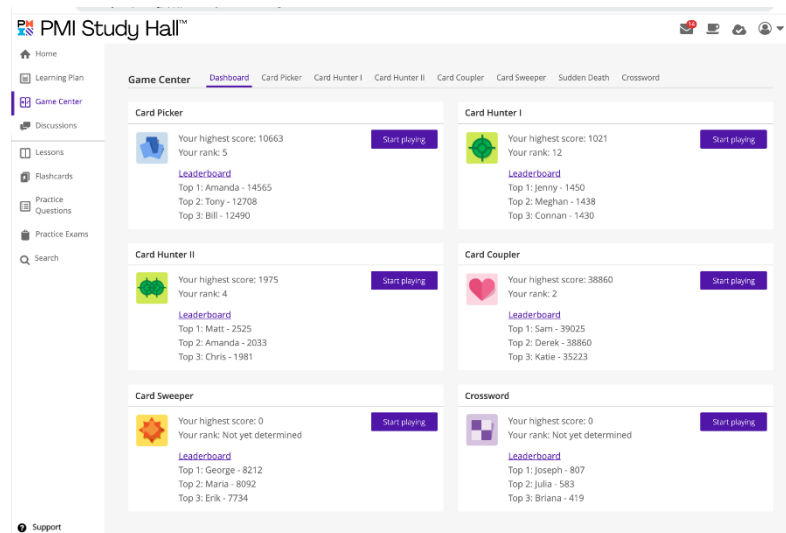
PMI Study Hall™

14

Home
Learning Plan
Game Center
Discussions
Lessons
Flashcards
Practice Questions
Practice Exams
Search

Support

Game Center
Dashboard Card Picker Card Hunter I Card Hunter II Card Coupler Card Sweeper Sudden Death Crossword

Card Picker
Your highest score: 10663
Your rank: 5
Start playing
Leaderboard
Top 1: Amanda - 14565
Top 2: Tony - 12708
Top 3: Bill - 12490

Card Hunter I
Your highest score: 1021
Your rank: 12
Start playing
Leaderboard
Top 1: Jenny - 1450
Top 2: Meghan - 1438
Top 3: Connan - 1430

Card Hunter II
Your highest score: 1975
Your rank: 4
Start playing
Leaderboard
Top 1: Matt - 2525
Top 2: Amanda - 2033
Top 3: Chris - 1981

Card Coupler
Your highest score: 38860
Your rank: 2
Start playing
Leaderboard
Top 1: Sam - 39025
Top 2: Derek - 38860
Top 3: Katie - 35223

Card Sweeper
Your highest score: 0
Your rank: Not yet determined
Start playing
Leaderboard
Top 1: George - 8212
Top 2: Maria - 8092
Top 3: Erik - 7734

Crossword
Your highest score: 0
Your rank: Not yet determined
Start playing
Leaderboard
Top 1: Joseph - 807
Top 2: Julia - 583
Top 3: Briana - 419